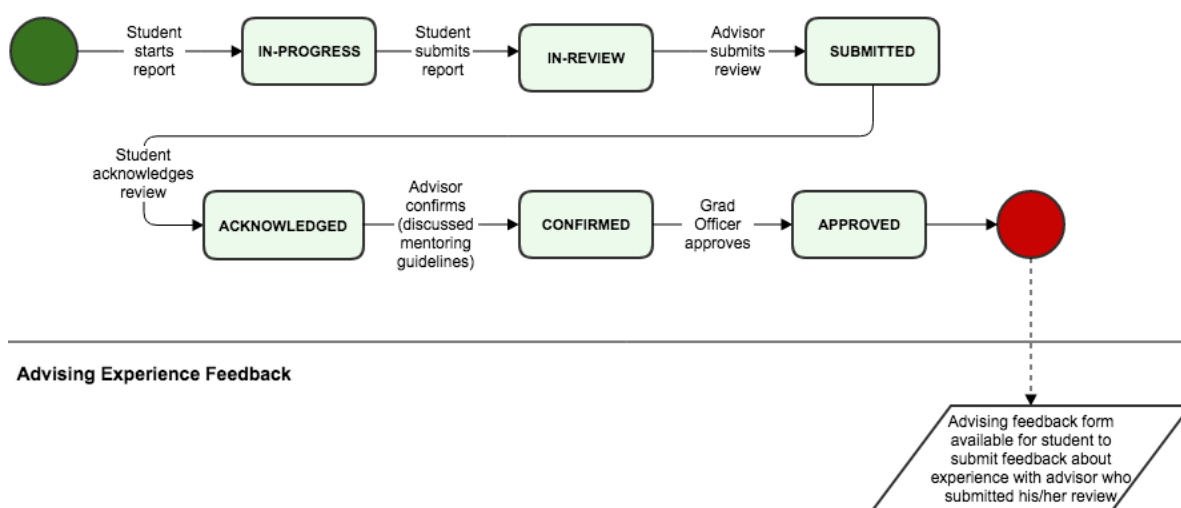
Student starts report

IN-PROGRESS

Student submits report

IN-REVIEW

Advisor submits review

SUBMITTED

Student acknowledges review

ACKNOWLEDGED

Advisor confirms (discussed mentoring guidelines)

CONFIRMED

Grad Officer approves

APPROVED

Advising Experience Feedback

Advising feedback form available for student to submit feedback about experience with advisor who submitted his/her review